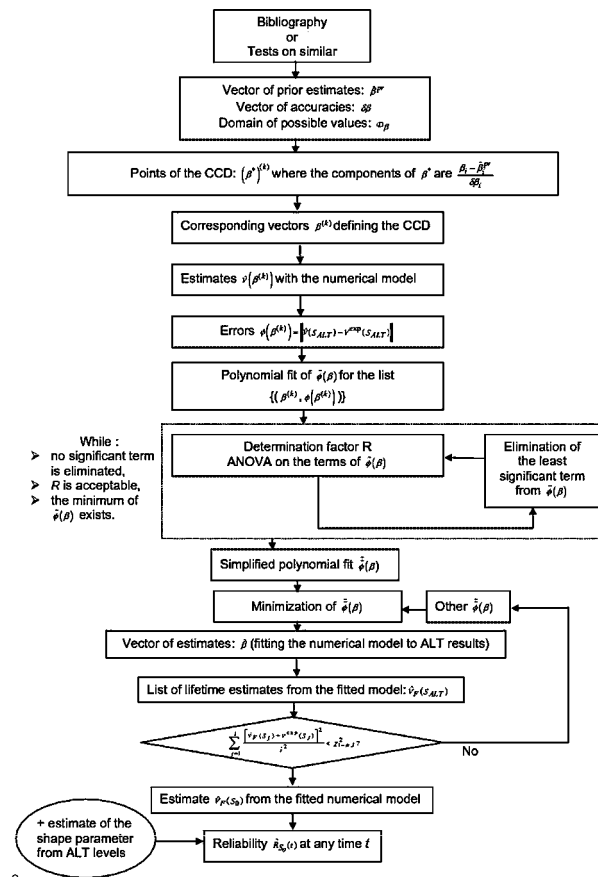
Bibliography
or
Tests on similar

Vector of prior estimates: $\beta^{pr}$
Vector of accuracies: $\delta\beta$
Domain of possible values: $\mathcal{D}_\beta$

Points of the CCD: $(\beta^*)^{(k)}$ where the components of $\beta^*$ are $\frac{\beta_i - \hat{\beta}_i^{pr}}{\delta\beta_i}$

Corresponding vectors $\beta^{(k)}$ defining the CCD

Estimates $\hat{\nu}(\beta^{(k)})$ with the numerical model

Errors $\varphi(\beta^{(k)}) = \left\|\hat{\nu}(S_{ALT}) - \nu^{exp}(S_{ALT})\right\|$

Polynomial fit of $\hat{\varphi}(\beta)$ for the list
$\{(\beta^{(k)}, \varphi(\beta^{(k)}))\}$

While :
➢ no significant term is eliminated,
➢ $R$ is acceptable,
➢ the minimum of $\hat{\varphi}(\beta)$ exists.

Determination factor R
ANOVA on the terms of $\hat{\varphi}(\beta)$

Elimination of the least significant term from $\hat{\varphi}(\beta)$

Simplified polynomial fit $\hat{\bar{\varphi}}(\beta)$

Minimization of $\hat{\bar{\varphi}}(\beta)$

Other $\hat{\bar{\varphi}}(\beta)$

Vector of estimates: $\hat{\beta}$ (fitting the numerical model to ALT results)

List of lifetime estimates from the fitted model: $\hat{\nu}_F(S_{ALT})$

$\sum_{j=1} \frac{\left[\hat{\nu}_F(S_j) - \nu^{exp}(S_j)\right]^2}{j^2} < \chi^2_{1-\alpha,J}$ ?

No

Estimate $\hat{\nu}_F(S_0)$ from the fitted numerical model

+ estimate of the shape parameter from ALT levels

Reliability $\hat{R}_{S_0}(t)$ at any time $t$